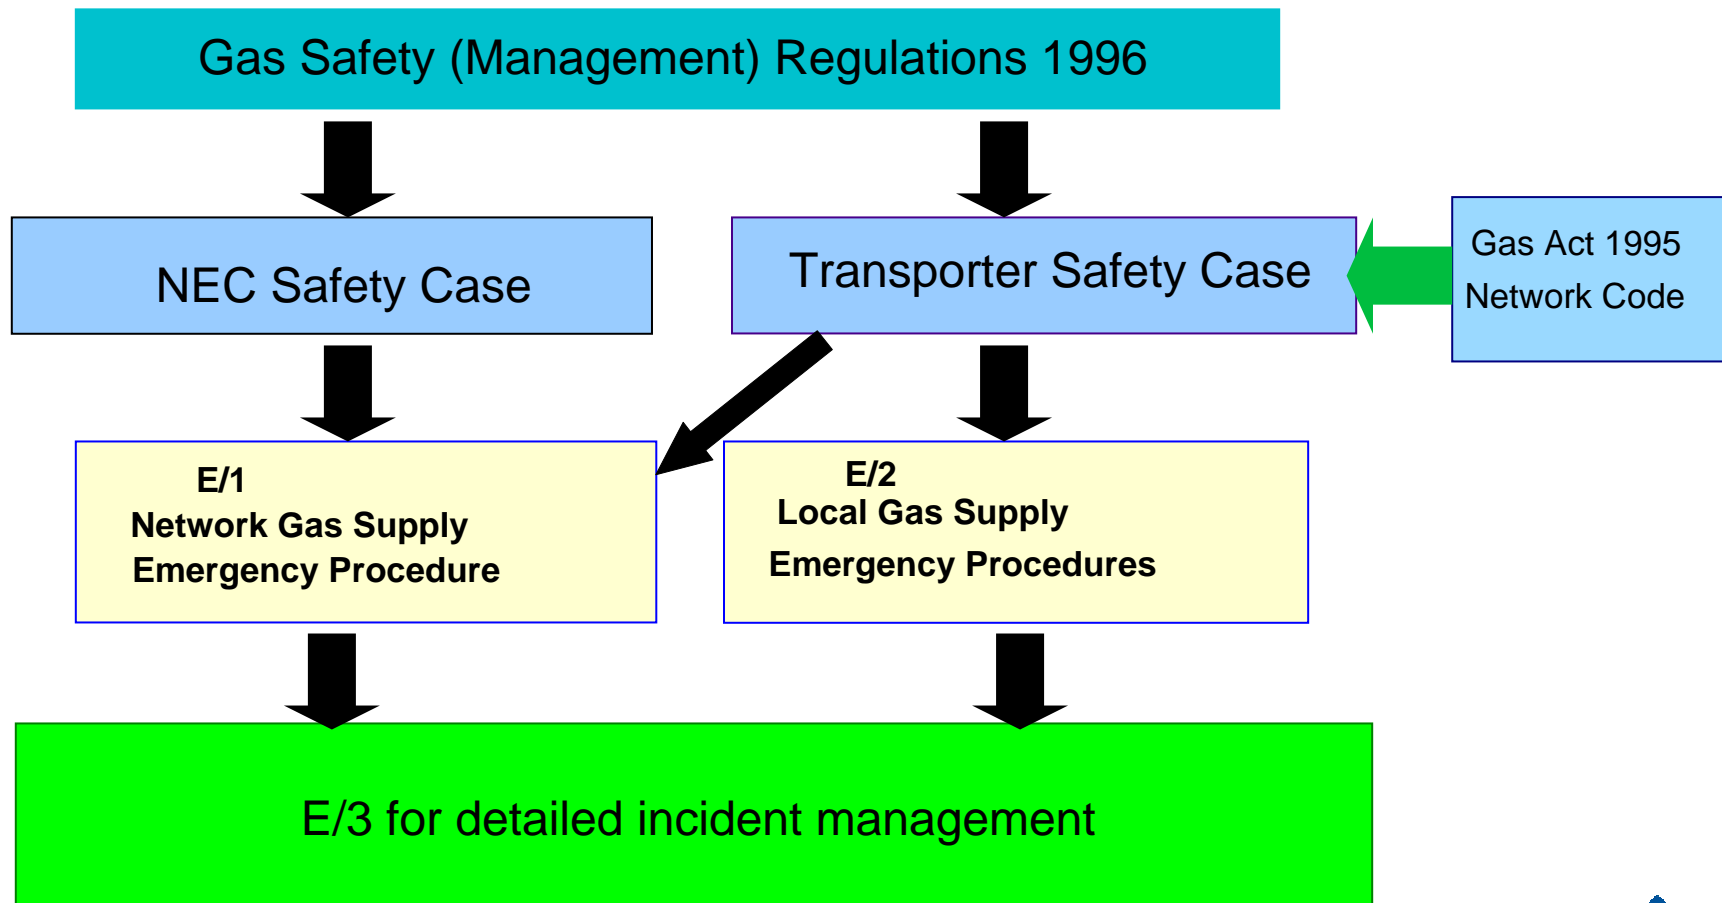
Gas Safety (Management) Regulations 1996

NEC Safety Case

Transporter Safety Case

Gas Act 1995
Network Code

E/1
Network Gas Supply
Emergency Procedure

E/2
Local Gas Supply
Emergency Procedures

E/3 for detailed incident management